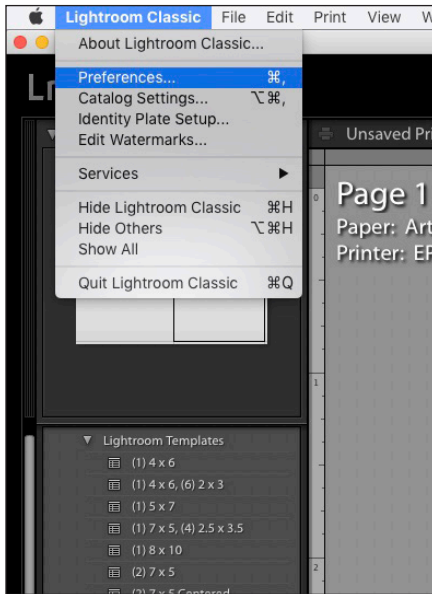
Lightroom Classic File Edit Print View W

About Lightroom Classic...

Preferences... ⌘,
Catalog Settings... ⌥⌘,
Identity Plate Setup...
Edit Watermarks...

Services ▶

Hide Lightroom Classic ⌘H
Hide Others ⌥⌘H
Show All

Quit Lightroom Classic ⌘Q

Lr

Unsaved Pri

Page 1
Paper: Art
Printer: EF

▼ Lightroom Templates
(1) 4 x 6
(1) 4 x 6, (6) 2 x 3
(1) 5 x 7
(1) 7 x 5, (4) 2.5 x 3.5
(1) 8 x 10
(2) 7 x 5
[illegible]